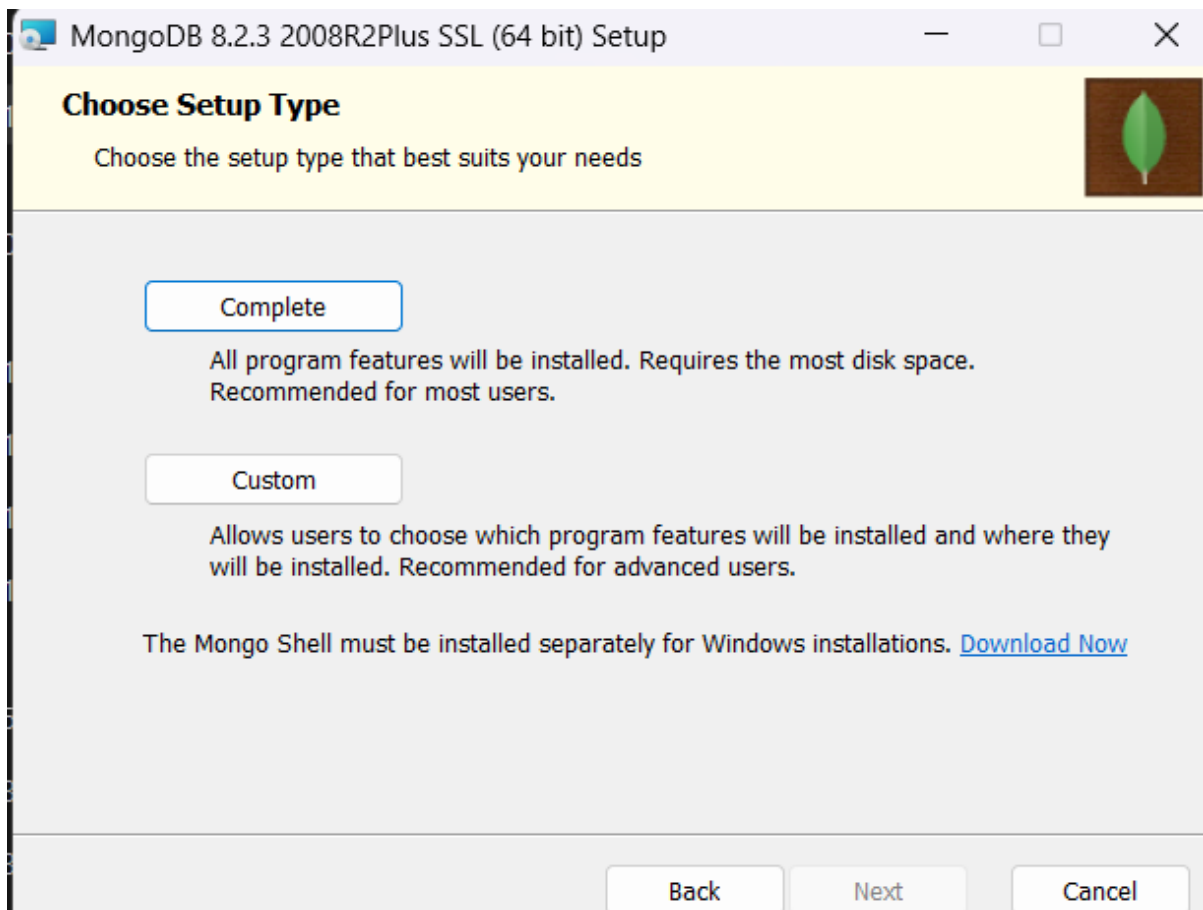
MongoDB 8.2.3 2008R2Plus SSL (64 bit) Setup

Choose Setup Type

Choose the setup type that best suits your needs

Complete

All program features will be installed. Requires the most disk space. Recommended for most users.

Custom

Allows users to choose which program features will be installed and where they will be installed. Recommended for advanced users.

The Mongo Shell must be installed separately for Windows installations. Download Now

Back Next Cancel